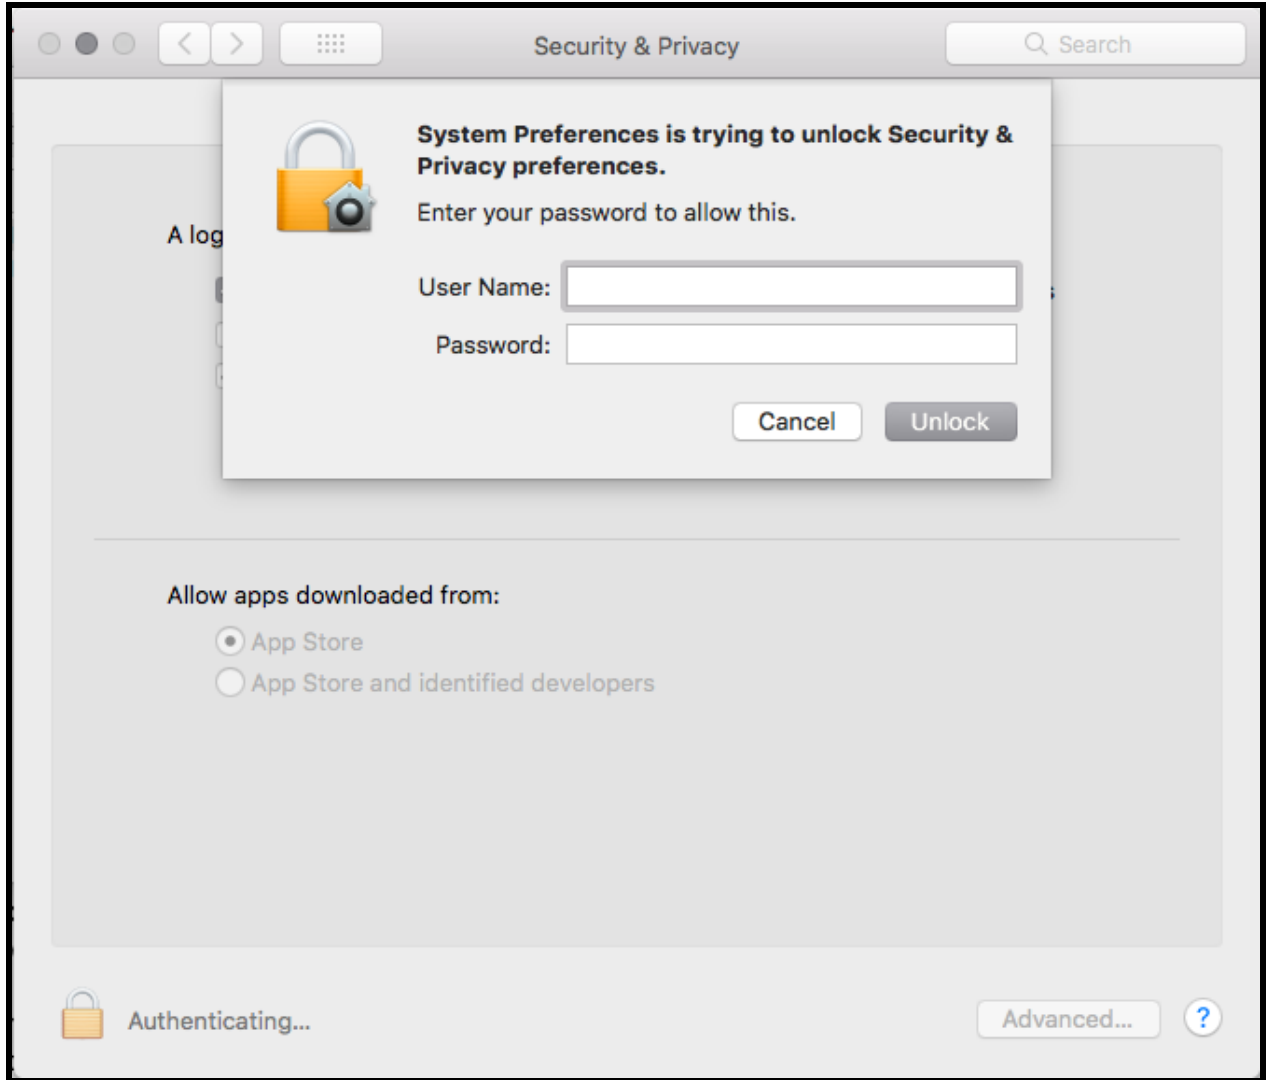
Security & Privacy

Search

A log

System Preferences is trying to unlock Security & Privacy preferences.

Enter your password to allow this.

User Name:

Password:

Cancel

Unlock

Allow apps downloaded from:

App Store

App Store and identified developers

Authenticating...

Advanced...

?